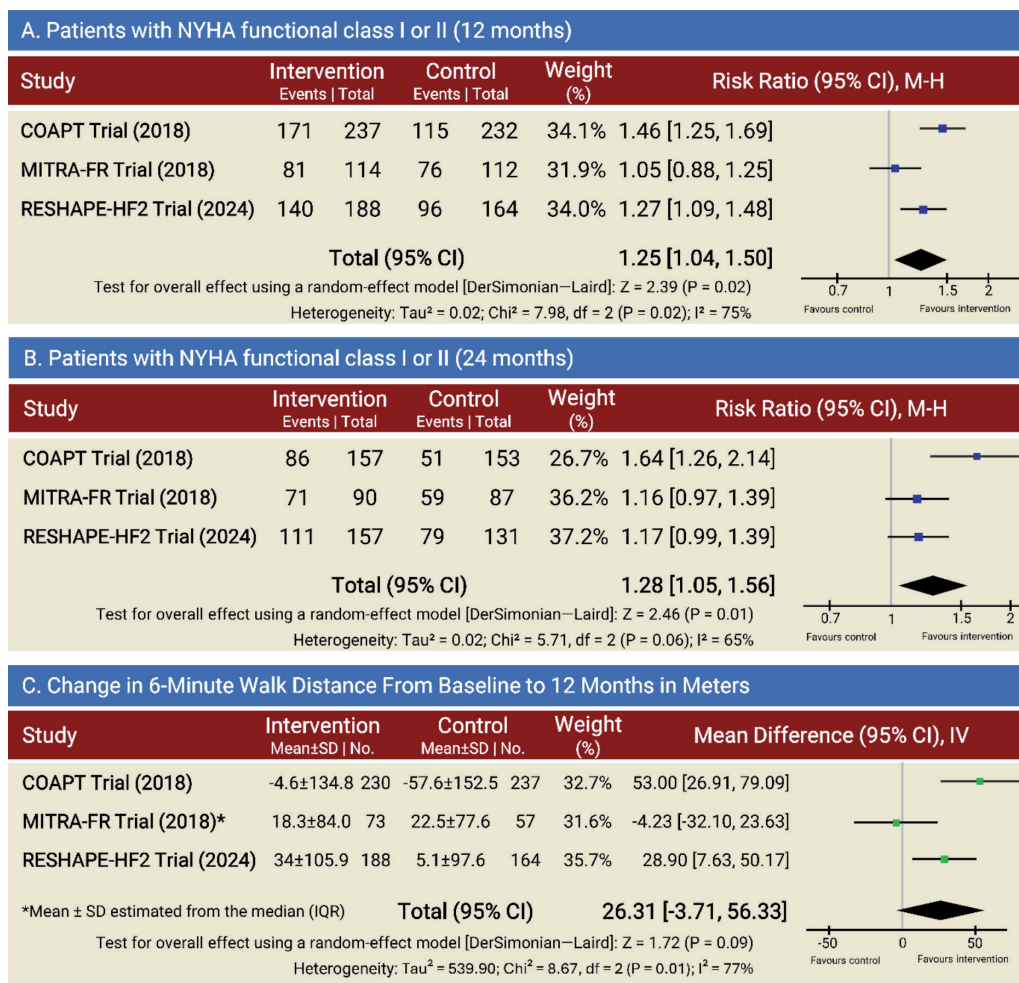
A. Patients with NYHA functional class I or II (12 months)

| Study | Intervention Events \| Total | | Control Events \| Total | | Weight (%) | Risk Ratio (95% CI), M-H |
|---|---|---|---|---|---|---|
| COAPT Trial (2018) | 171 | 237 | 115 | 232 | 34.1% | 1.46 [1.25, 1.69] |
| MITRA-FR Trial (2018) | 81 | 114 | 76 | 112 | 31.9% | 1.05 [0.88, 1.25] |
| RESHAPE-HF2 Trial (2024) | 140 | 188 | 96 | 164 | 34.0% | 1.27 [1.09, 1.48] |

Total (95% CI) 1.25 [1.04, 1.50]

Test for overall effect using a random-effect model [DerSimonian−Laird]: Z = 2.39 (P = 0.02)

Heterogeneity: Tau² = 0.02; Chi² = 7.98, df = 2 (P = 0.02); I² = 75%

0.7 1 1.5 2
Favours control Favours intervention

B. Patients with NYHA functional class I or II (24 months)

| Study | Intervention Events \| Total | | Control Events \| Total | | Weight (%) | Risk Ratio (95% CI), M-H |
|---|---|---|---|---|---|---|
| COAPT Trial (2018) | 86 | 157 | 51 | 153 | 26.7% | 1.64 [1.26, 2.14] |
| MITRA-FR Trial (2018) | 71 | 90 | 59 | 87 | 36.2% | 1.16 [0.97, 1.39] |
| RESHAPE-HF2 Trial (2024) | 111 | 157 | 79 | 131 | 37.2% | 1.17 [0.99, 1.39] |

Total (95% CI) 1.28 [1.05, 1.56]

Test for overall effect using a random-effect model [DerSimonian−Laird]: Z = 2.46 (P = 0.01)

Heterogeneity: Tau² = 0.02; Chi² = 5.71, df = 2 (P = 0.06); I² = 65%

0.7 1 1.5 2
Favours control Favours intervention

C. Change in 6-Minute Walk Distance From Baseline to 12 Months in Meters

| Study | Intervention Mean±SD \| No. | | Control Mean±SD \| No. | | Weight (%) | Mean Difference (95% CI), IV |
|---|---|---|---|---|---|---|
| COAPT Trial (2018) | -4.6±134.8 | 230 | -57.6±152.5 | 237 | 32.7% | 53.00 [26.91, 79.09] |
| MITRA-FR Trial (2018)* | 18.3±84.0 | 73 | 22.5±77.6 | 57 | 31.6% | -4.23 [-32.10, 23.63] |
| RESHAPE-HF2 Trial (2024) | 34±105.9 | 188 | 5.1±97.6 | 164 | 35.7% | 28.90 [7.63, 50.17] |

*Mean ± SD estimated from the median (IQR) Total (95% CI) 26.31 [-3.71, 56.33]

Test for overall effect using a random-effect model [DerSimonian−Laird]: Z = 1.72 (P = 0.09)

Heterogeneity: Tau² = 539.90; Chi² = 8.67, df = 2 (P = 0.01); I² = 77%

-50 0 50
Favours control Favours intervention